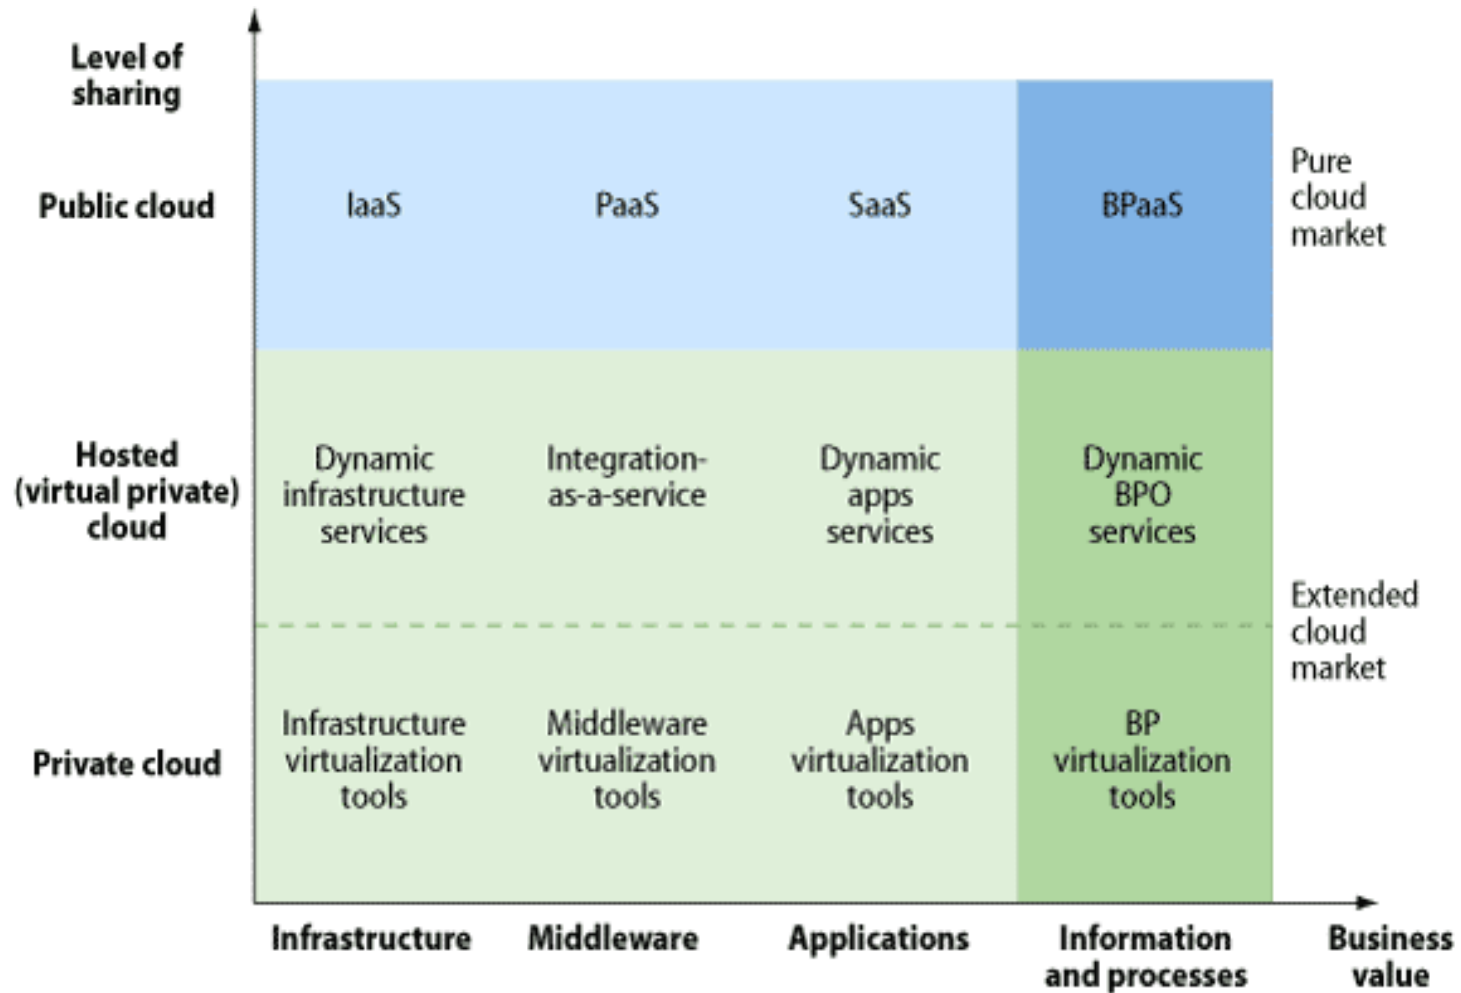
Level of sharing

Public cloud

IaaS

PaaS

SaaS

BPaaS

Pure cloud market

Hosted (virtual private) cloud

Dynamic infrastructure services

Integration-as-a-service

Dynamic apps services

Dynamic BPO services

Extended cloud market

Private cloud

Infrastructure virtualization tools

Middleware virtualization tools

Apps virtualization tools

BP virtualization tools

Infrastructure

Middleware

Applications

Information and processes

Business value